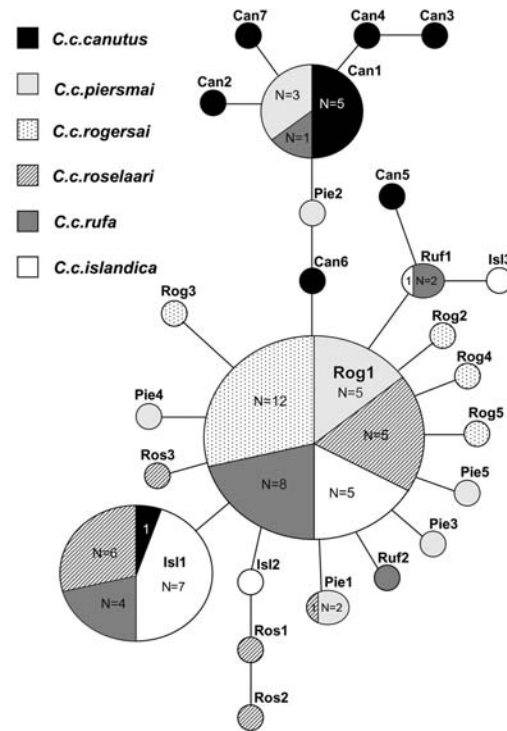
C.c.canutus

C.c.piersmai

C.c.rogersai

C.c.roselaari

C.c.rufa

C.c.islandica

Can7

Can4

Can3

Can1

Can2

N=3

N=5

N=1

Pie2

Can5

Can6

Ruf1

1

N=2

Isl3

Rog3

Rog2

Rog1

N=5

Rog4

N=12

Pie4

N=5

Rog5

Ros3

N=8

N=5

Pie5

Pie3

1

N=6

Isl1

N=7

Isl2

Ruf2

N=4

Pie1

1

N=2

Ros1

Ros2